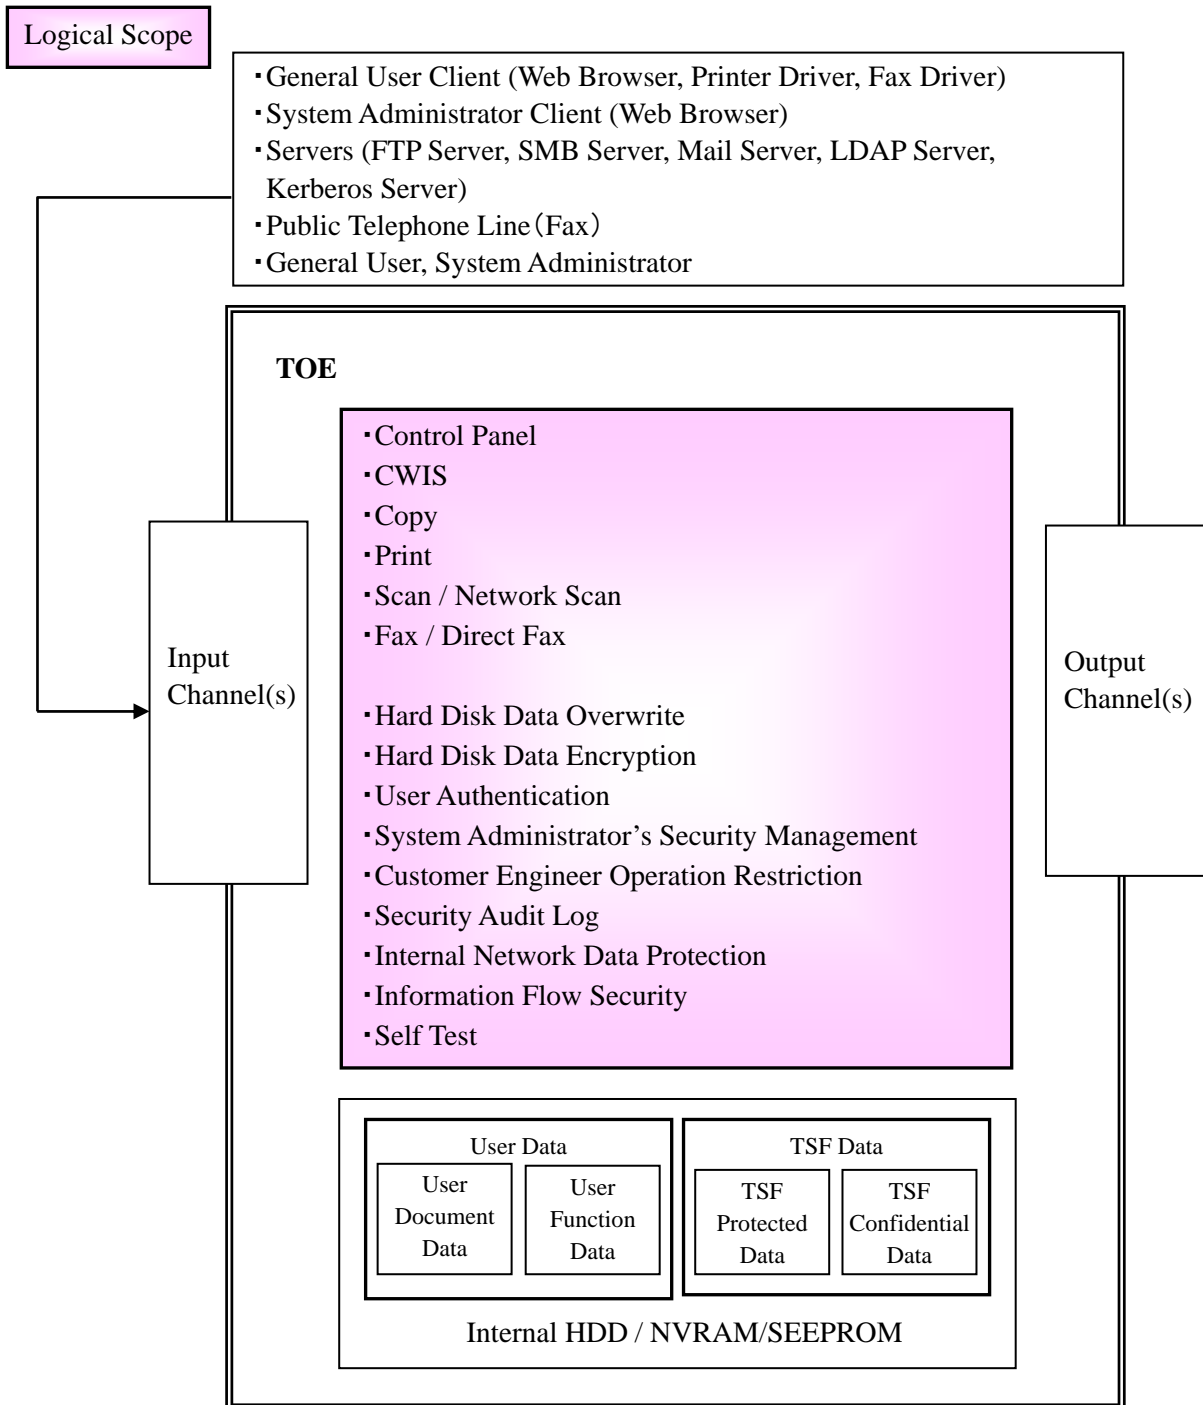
Logical Scope

・General User Client (Web Browser, Printer Driver, Fax Driver)
・System Administrator Client (Web Browser)
・Servers (FTP Server, SMB Server, Mail Server, LDAP Server, Kerberos Server)
・Public Telephone Line（Fax）
・General User, System Administrator

TOE

Input Channel(s)

・Control Panel
・CWIS
・Copy
・Print
・Scan / Network Scan
・Fax / Direct Fax

・Hard Disk Data Overwrite
・Hard Disk Data Encryption
・User Authentication
・System Administrator's Security Management
・Customer Engineer Operation Restriction
・Security Audit Log
・Internal Network Data Protection
・Information Flow Security
・Self Test

Output Channel(s)

User Data
User Document Data
User Function Data

TSF Data
TSF Protected Data
TSF Confidential Data

Internal HDD / NVRAM/SEEPROM